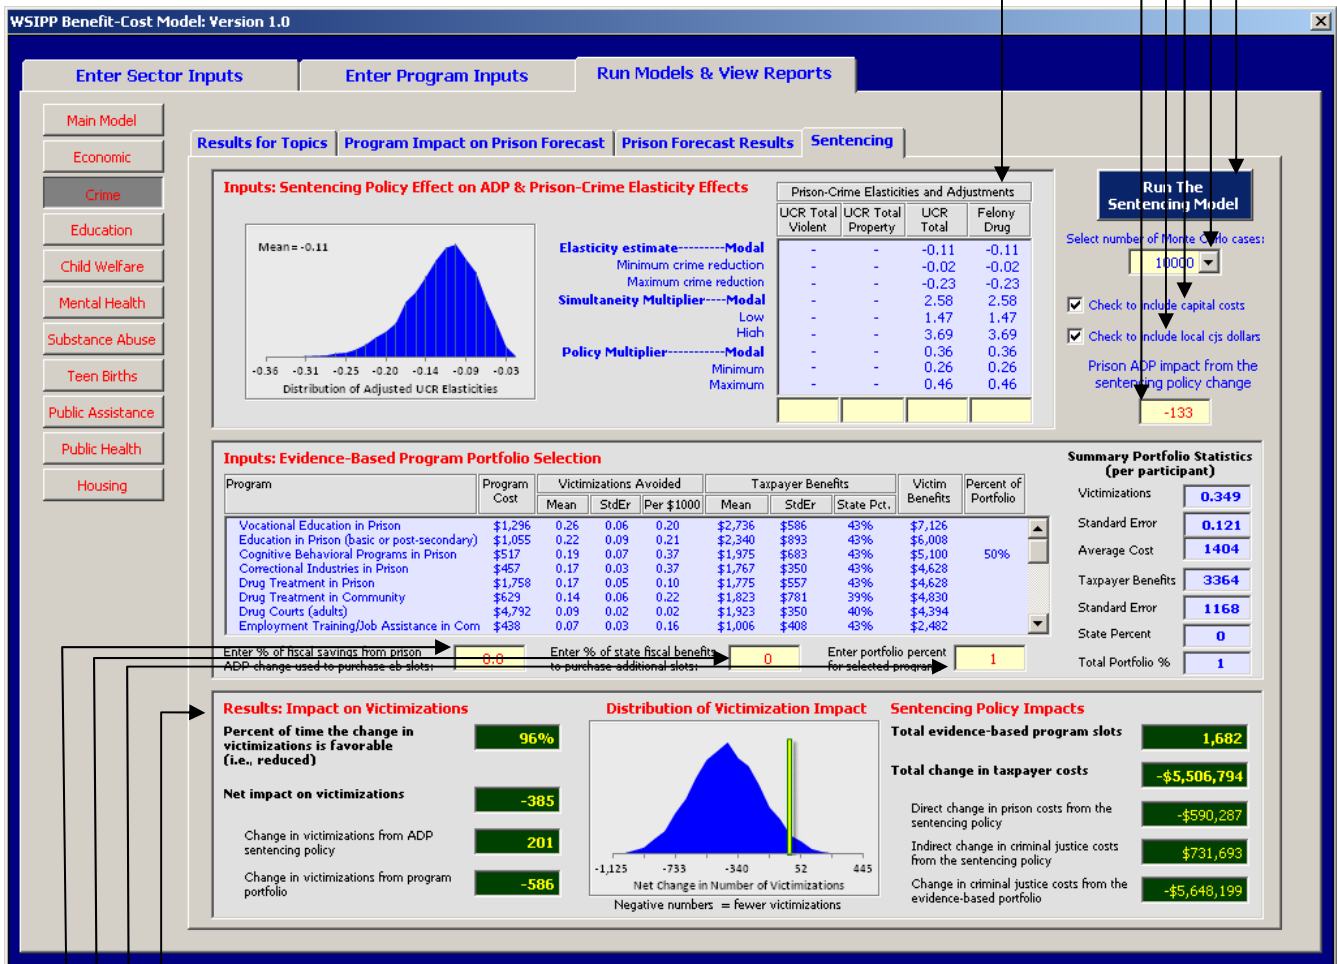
WSIPP Benefit-Cost Model: Version 1.0

Enter Sector Inputs
Enter Program Inputs
Run Models & View Reports

Main Model
Economic
Crime
Education
Child Welfare
Mental Health
Substance Abuse
Teen Births
Public Assistance
Public Health
Housing

Results for Topics
Program Impact on Prison Forecast
Prison Forecast Results
Sentencing

Inputs: Sentencing Policy Effect on ADP & Prison-Crime Elasticity Effects

Mean = -0.11

-0.36 -0.31 -0.25 -0.20 -0.14 -0.09 -0.03
Distribution of Adjusted UCR Elasticities

Prison-Crime Elasticities and Adjustments

| | UCR Total Violent | UCR Total Property | UCR Total | Felony Drug |
|---|---|---|---|---|
| Elasticity estimate---------Modal | - | - | -0.11 | -0.11 |
| Minimum crime reduction | - | - | -0.02 | -0.02 |
| Maximum crime reduction | - | - | -0.23 | -0.23 |
| Simultaneity Multiplier----Modal | - | - | 2.58 | 2.58 |
| Low | - | - | 1.47 | 1.47 |
| High | - | - | 3.69 | 3.69 |
| Policy Multiplier------------Modal | - | - | 0.36 | 0.36 |
| Minimum | - | - | 0.26 | 0.26 |
| Maximum | - | - | 0.46 | 0.46 |

Run The Sentencing Model
Select number of Monte Carlo cases:
10000
Check to include capital costs
Check to include local cjs dollars
Prison ADP impact from the sentencing policy change
-133

Inputs: Evidence-Based Program Portfolio Selection

| Program | Program Cost | Victimizations Avoided Mean | StdEr | Per $1000 | Taxpayer Benefits Mean | StdEr | State Pct. | Victim Benefits | Percent of Portfolio |
|---|---|---|---|---|---|---|---|---|---|
| Vocational Education in Prison | $1,296 | 0.26 | 0.06 | 0.20 | $2,736 | $586 | 43% | $7,126 | |
| Education in Prison (basic or post-secondary) | $1,055 | 0.22 | 0.09 | 0.21 | $2,340 | $893 | 43% | $6,008 | |
| Cognitive Behavioral Programs in Prison | $517 | 0.19 | 0.07 | 0.37 | $1,975 | $683 | 43% | $5,100 | 50% |
| Correctional Industries in Prison | $457 | 0.17 | 0.03 | 0.37 | $1,767 | $350 | 43% | $4,628 | |
| Drug Treatment in Prison | $1,758 | 0.17 | 0.05 | 0.10 | $1,775 | $557 | 43% | $4,628 | |
| Drug Treatment in Community | $629 | 0.14 | 0.06 | 0.22 | $1,823 | $781 | 39% | $4,830 | |
| Drug Courts (adults) | $4,792 | 0.09 | 0.02 | 0.02 | $1,923 | $350 | 40% | $4,394 | |
| Employment Training/Job Assistance in Com | $438 | 0.07 | 0.03 | 0.16 | $1,006 | $408 | 43% | $2,482 | |

Enter % of fiscal savings from prison ADP change used to purchase eb slots: 0.0
Enter % of state fiscal benefits to purchase additional slots: 0
Enter portfolio percent for selected program: 1

Summary Portfolio Statistics (per participant)
Victimizations 0.349
Standard Error 0.121
Average Cost 1404
Taxpayer Benefits 3364
Standard Error 1168
State Percent 0
Total Portfolio % 1

Results: Impact on Victimizations
Percent of time the change in victimizations is favorable (i.e., reduced) 96%
Net impact on victimizations -385
Change in victimizations from ADP sentencing policy 201
Change in victimizations from program portfolio -586

Distribution of Victimization Impact
-1,125 -733 -340 52 445
Net Change in Number of Victimizations
Negative numbers = fewer victimizations

Sentencing Policy Impacts
Total evidence-based program slots 1,682
Total change in taxpayer costs -$5,506,794
Direct change in prison costs from the sentencing policy -$590,287
Indirect change in criminal justice costs from the sentencing policy $731,693
Change in criminal justice costs from the evidence-based portfolio -$5,648,199